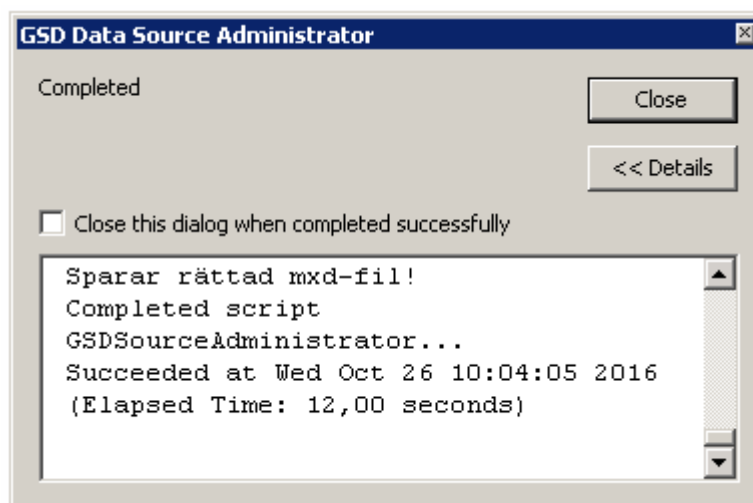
GSD Data Source Administrator

Completed

Close

<< Details

Close this dialog when completed successfully

Sparar rättad mxd-fil!
Completed script GSDSourceAdministrator...
Succeeded at Wed Oct 26 10:04:05 2016 (Elapsed Time: 12,00 seconds)